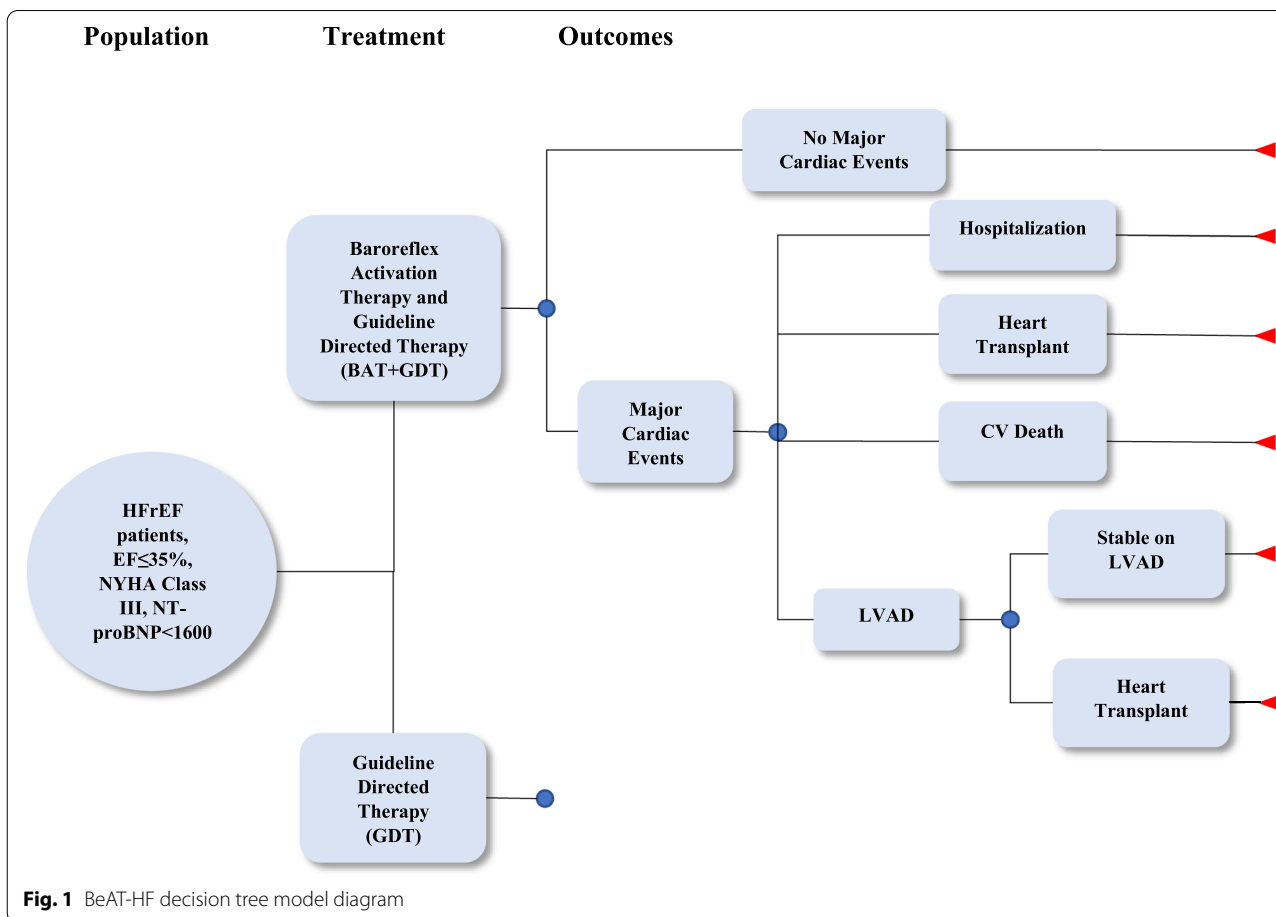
Population Treatment Outcomes

HFrEF patients, EF≤35%, NYHA Class III, NT-proBNP<1600

Baroreflex Activation Therapy and Guideline Directed Therapy (BAT+GDT)

Guideline Directed Therapy (GDT)

No Major Cardiac Events

Major Cardiac Events

Hospitalization

Heart Transplant

CV Death

LVAD

Stable on LVAD

Heart Transplant

**Fig. 1** BeAT-HF decision tree model diagram